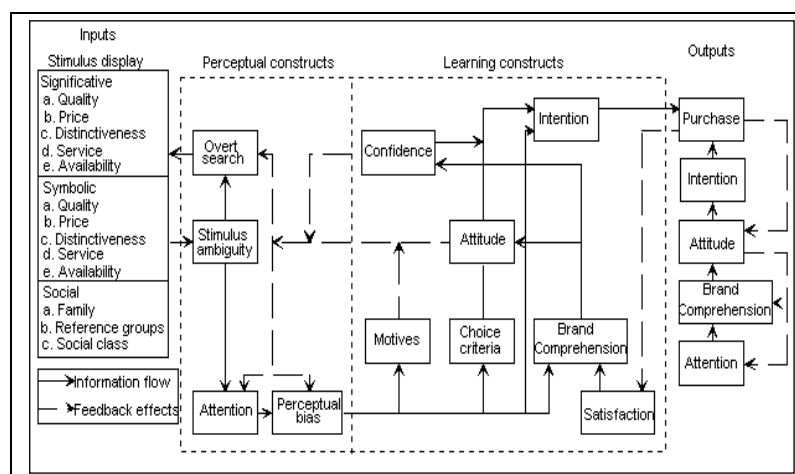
Inputs

Stimulus display

Significative
a. Quality
b. Price
c. Distinctiveness
d. Service
e. Availability

Symbolic
a. Quality
b. Price
c. Distinctiveness
d. Service
e. Availability

Social
a. Family
b. Reference groups
c. Social class

Information flow
Feedback effects

Perceptual constructs

Overt search

Stimulus ambiguity

Attention

Perceptual bias

Learning constructs

Confidence

Intention

Attitude

Motives

Choice criteria

Brand Comprehension

Satisfaction

Outputs

Purchase

Intention

Attitude

Brand Comprehension

Attention